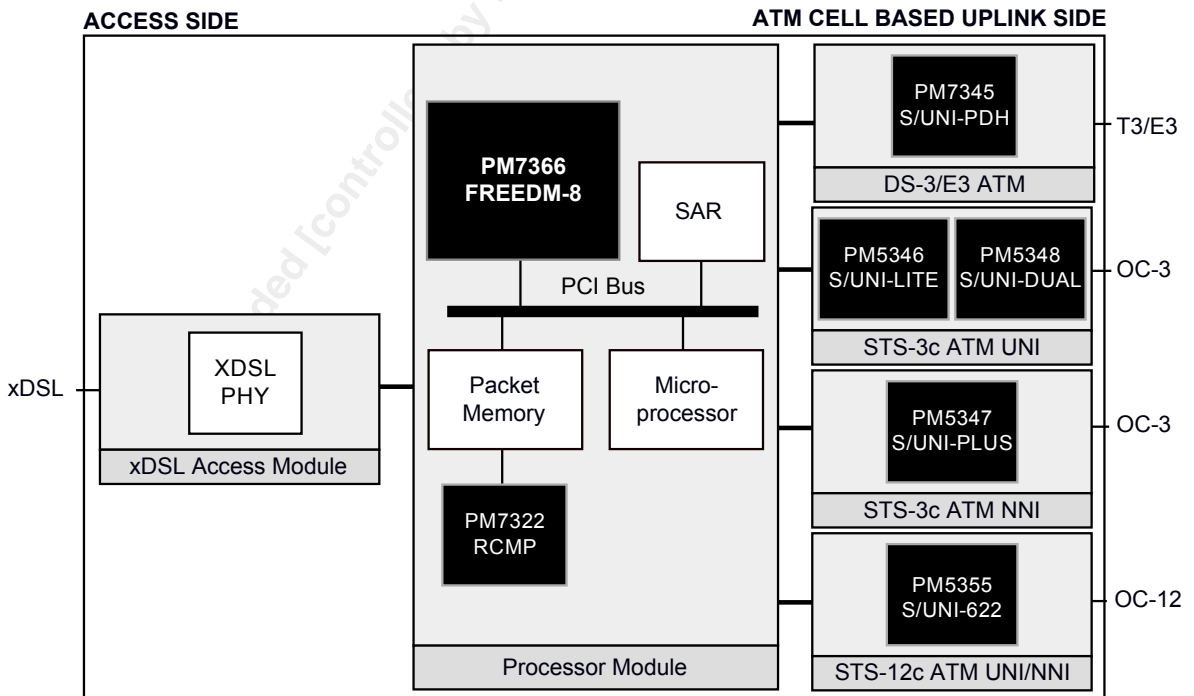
ACCESS SIDE

ATM CELL BASED UPLINK SIDE

xDSL

XDSL PHY

xDSL Access Module

PM7366 FREEDM-8

SAR

PCI Bus

Packet Memory

Micro-processor

PM7322 RCMP

Processor Module

PM7345 S/UNI-PDH

DS-3/E3 ATM

T3/E3

PM5346 S/UNI-LITE

PM5348 S/UNI-DUAL

STS-3c ATM UNI

OC-3

PM5347 S/UNI-PLUS

STS-3c ATM NNI

OC-3

PM5355 S/UNI-622

STS-12c ATM UNI/NNI

OC-12